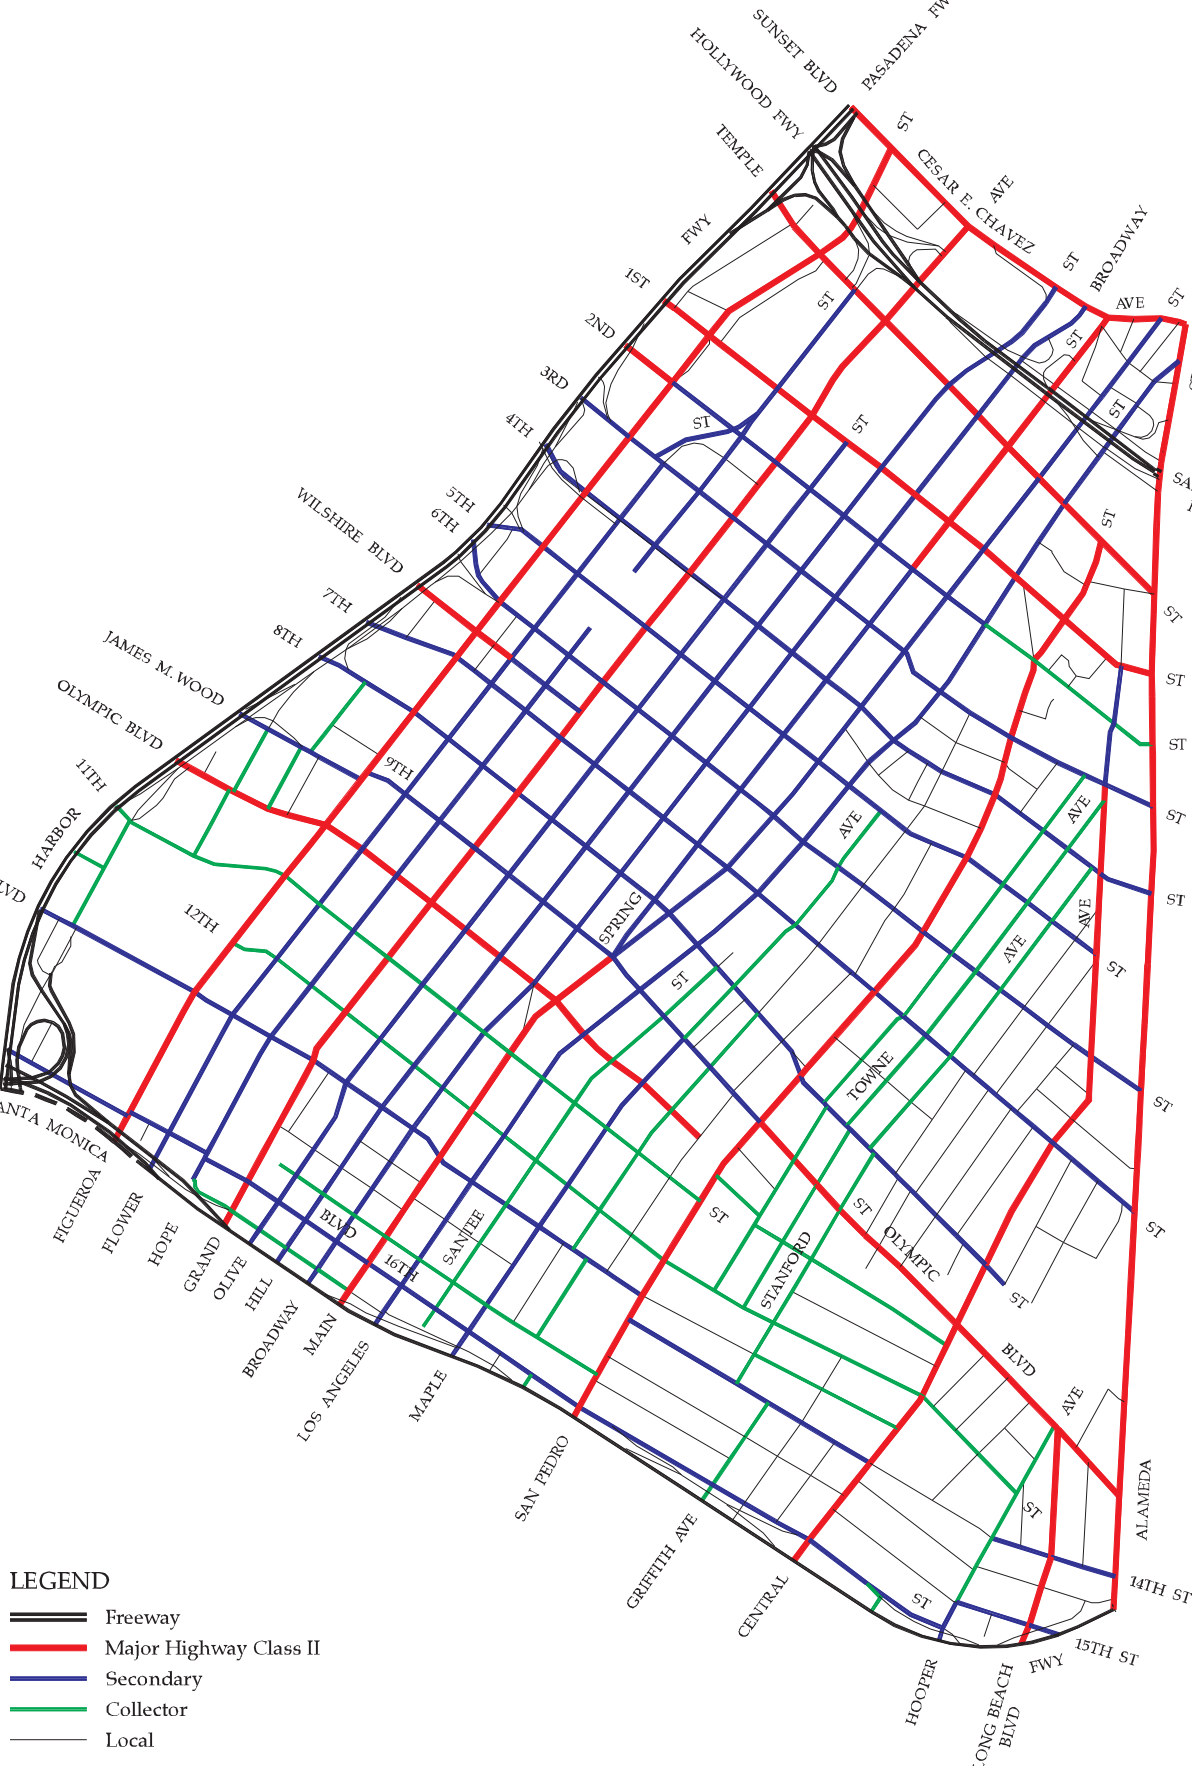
SUNSET BLVD
PASADENA FW
HOLLYWOOD FWY
TEMPLE
ST
CESAR E. CHAVEZ
AVE
FWY
BROADWAY
ST
1ST
AVE
ST
2ND
ST
ST
3RD
ST
ST
4TH
ST
SA
5TH
6TH
WILSHIRE BLVD
ST
7TH
ST
8TH
JAMES M. WOOD
ST
OLYMPIC BLVD
ST
9TH
11TH
ST
AVE
HARBOR
AVE
ST
LVD
12TH
AVE
SPRING
AVE
ST
ST
TOWNE
ST
ANTA MONICA
ST
ST
FIGUEROA
FLOWER
HOPE
GRAND
OLIVE
HILL
BROADWAY
MAIN
BLVD
16TH
SANTEE
OLYMPIC
ST
STANFORD
BLVD
LOS ANGELES
MAPLE
AVE
SAN PEDRO
ST
ALAMEDA
GRIFFITH AVE
CENTRAL
14TH ST
ST
HOOPER
LONG BEACH BLVD
FWY
15TH ST
LEGEND
Freeway
Major Highway Class II
Secondary
Collector
Local